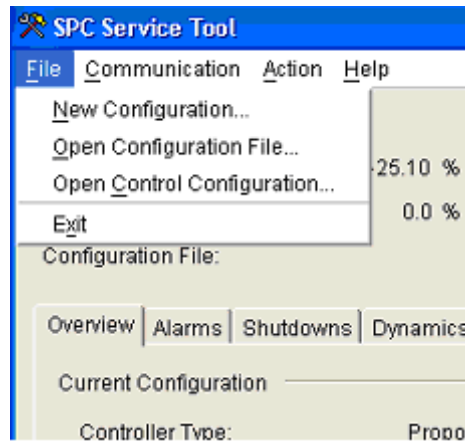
SPC Service Tool

File Communication Action Help

New Configuration...

Open Configuration File...

Open Control Configuration...

Exit

-25.10 %

0.0 %

Configuration File:

Overview | Alarms | Shutdowns | Dynamics

Current Configuration

Controller Type:

Propo